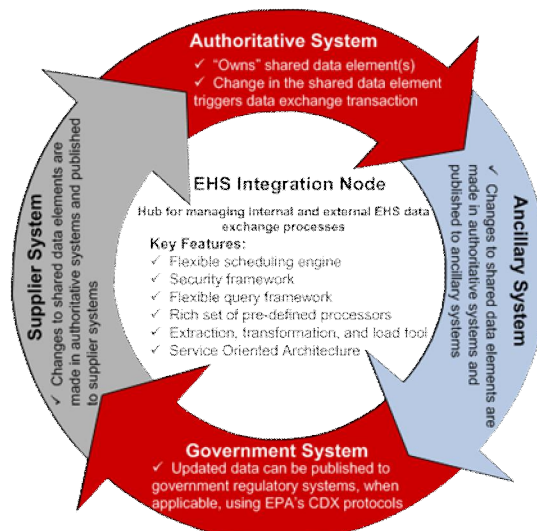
Authoritative System
✓ "Owns" shared data element(s)
✓ Change in the shared data element triggers data exchange transaction

Ancillary System
✓ Changes to shared data elements are made in authoritative systems and published to ancillary systems

Government System
✓ Updated data can be published to government regulatory systems, when applicable, using EPA's CDX protocols

Supplier System
✓ Changes to shared data elements are made in authoritative systems and published to supplier systems

EHS Integration Node
Hub for managing internal and external EHS data exchange processes
Key Features:
✓ Flexible scheduling engine
✓ Security framework
✓ Flexible query framework
✓ Rich set of pre-defined processors
✓ Extraction, transformation, and load tool
✓ Service Oriented Architecture